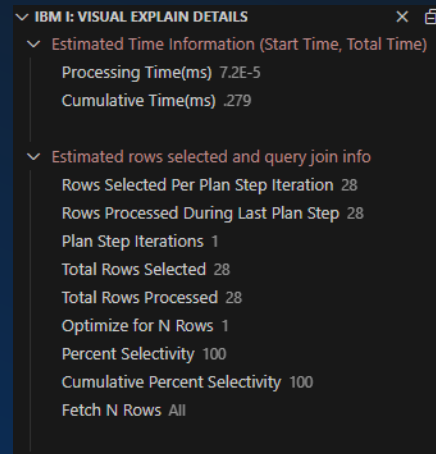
IBM I: VISUAL EXPLAIN DETAILS

Estimated Time Information (Start Time, Total Time)

Processing Time(ms) 7.2E-5

Cumulative Time(ms) .279

Estimated rows selected and query join info

Rows Selected Per Plan Step Iteration 28

Rows Processed During Last Plan Step 28

Plan Step Iterations 1

Total Rows Selected 28

Total Rows Processed 28

Optimize for N Rows 1

Percent Selectivity 100

Cumulative Percent Selectivity 100

Fetch N Rows All